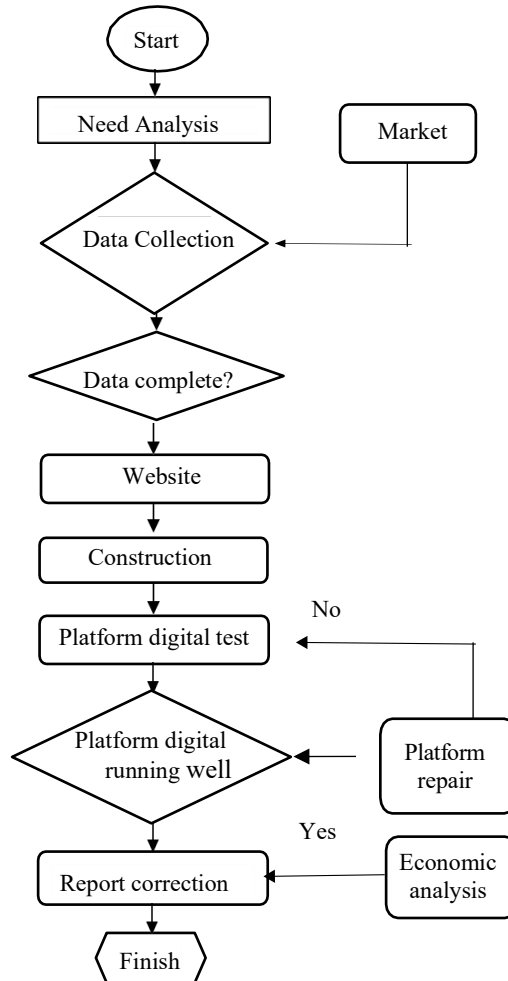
Start

Need Analysis

Market

Data Collection

Data complete?

Website

Construction

No

Platform digital test

Platform digital running well

Platform repair

Yes

Economic analysis

Report correction

Finish